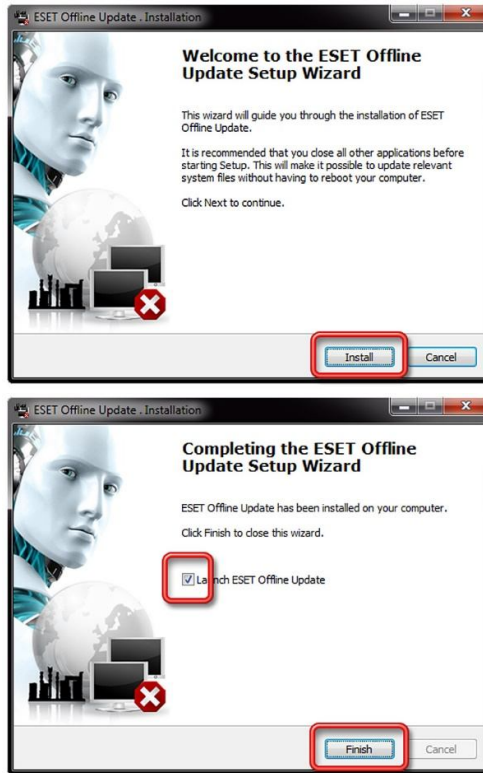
ESET Offline Update . Installation

Welcome to the ESET Offline Update Setup Wizard

This wizard will guide you through the installation of ESET Offline Update.

It is recommended that you close all other applications before starting Setup. This will make it possible to update relevant system files without having to reboot your computer.

Click Next to continue.

Install

Cancel

ESET Offline Update . Installation

Completing the ESET Offline Update Setup Wizard

ESET Offline Update has been installed on your computer.

Click Finish to close this wizard.

Launch ESET Offline Update

Finish

Cancel